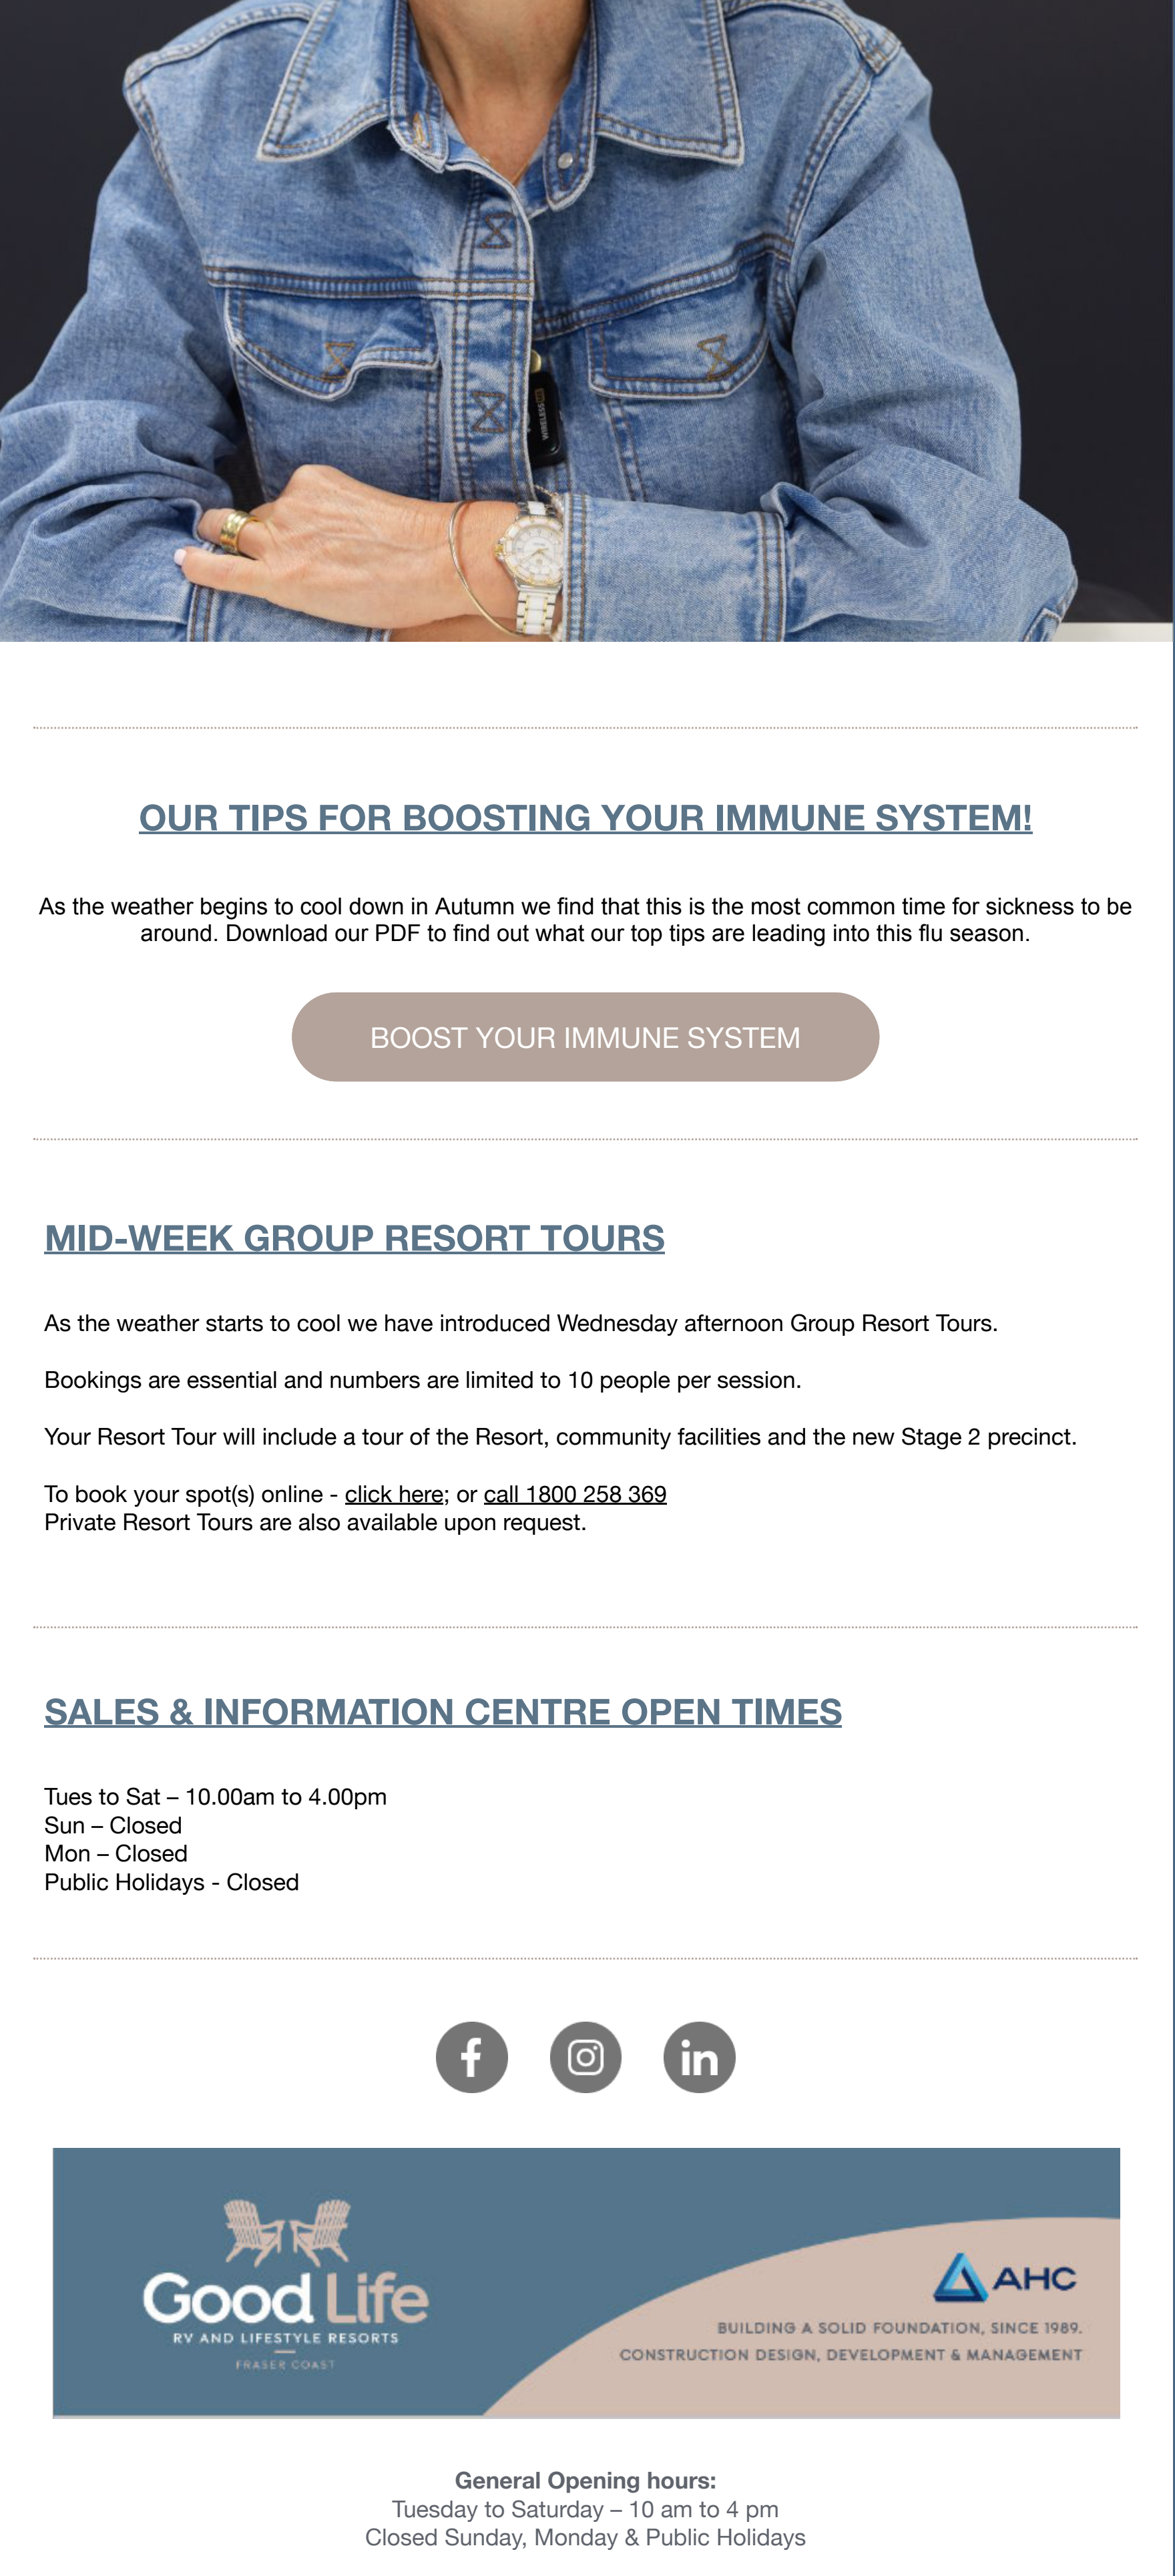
OUR TIPS FOR BOOSTING YOUR IMMUNE SYSTEM!

As the weather begins to cool down in Autumn we find that this is the most common time for sickness to be around. Download our PDF to find out what our top tips are leading into this flu season.

BOOST YOUR IMMUNE SYSTEM

MID-WEEK GROUP RESORT TOURS

As the weather starts to cool we have introduced Wednesday afternoon Group Resort Tours.

Bookings are essential and numbers are limited to 10 people per session.

Your Resort Tour will include a tour of the Resort, community facilities and the new Stage 2 precinct.

To book your spot(s) online - click here; or call 1800 258 369
Private Resort Tours are also available upon request.

SALES & INFORMATION CENTRE OPEN TIMES

Tues to Sat – 10.00am to 4.00pm
Sun – Closed
Mon – Closed
Public Holidays - Closed

Good Life
RV AND LIFESTYLE RESORTS
FRASER COAST

AHC
BUILDING A SOLID FOUNDATION, SINCE 1989.
CONSTRUCTION DESIGN, DEVELOPMENT & MANAGEMENT

General Opening hours:
Tuesday to Saturday – 10 am to 4 pm
Closed Sunday, Monday & Public Holidays